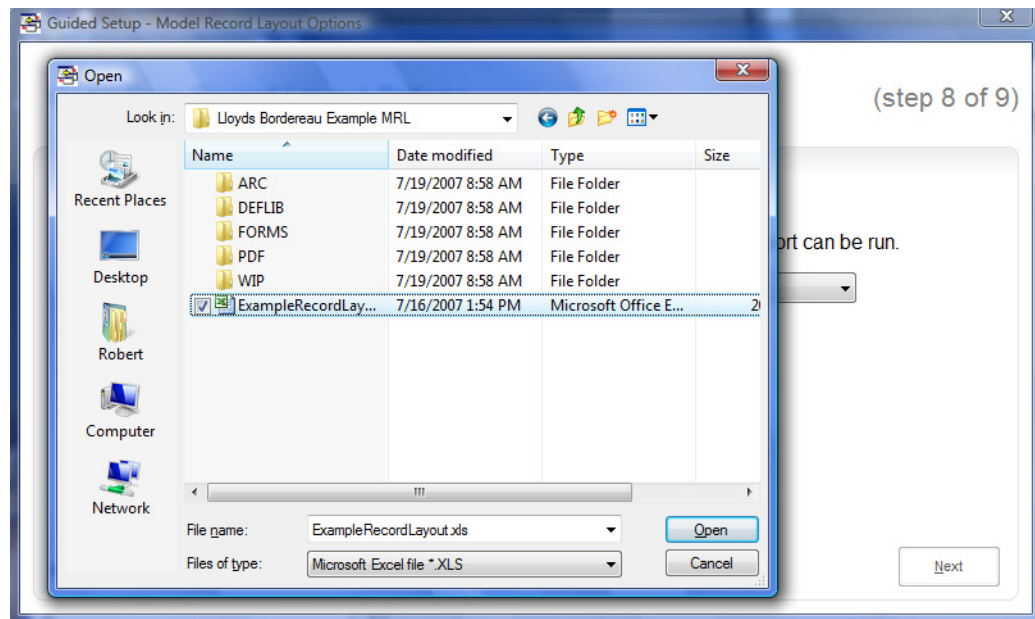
Guided Setup - Model Record Layout Options

(step 8 of 9)

ort can be run.

Next

Open

Look in: Lloyds Bordereau Example MRL

Recent Places
Desktop
Robert
Computer
Network

| Name | Date modified | Type | Size |
|---|---|---|---|
| ARC | 7/19/2007 8:58 AM | File Folder | |
| DEFLIB | 7/19/2007 8:58 AM | File Folder | |
| FORMS | 7/19/2007 8:58 AM | File Folder | |
| PDF | 7/19/2007 8:58 AM | File Folder | |
| WIP | 7/19/2007 8:58 AM | File Folder | |
| ExampleRecordLay... | 7/16/2007 1:54 PM | Microsoft Office E... | 2 |

File name: ExampleRecordLayout.xls
Files of type: Microsoft Excel file *.XLS

Open
Cancel